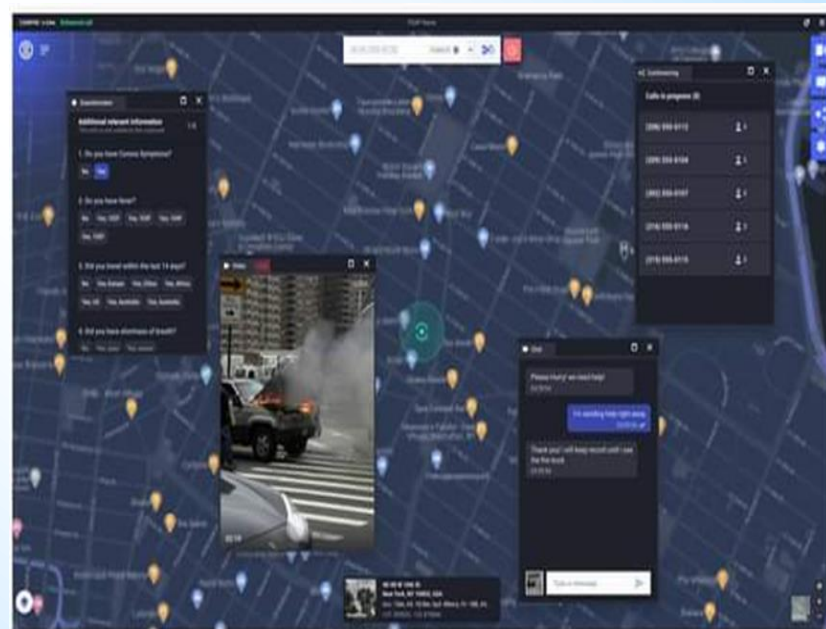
Questionnaire

Additional relevant information

1. Do you have Corona Symptoms?

No Yes

2. Do you have fever?

3. Did you travel within the last 14 days?

4. Did you have shortness of breath?

Video

Conferencing

Calls in progress (5)

(206) 555-0112

(205) 555-0104

(302) 555-0107

(218) 555-0116

(219) 555-0115

Chat

Please Hurry! we need help!

I'm sending help right away

Thank you! I will keep record with I see the truck

Type a message

New York, NY 10002, USA